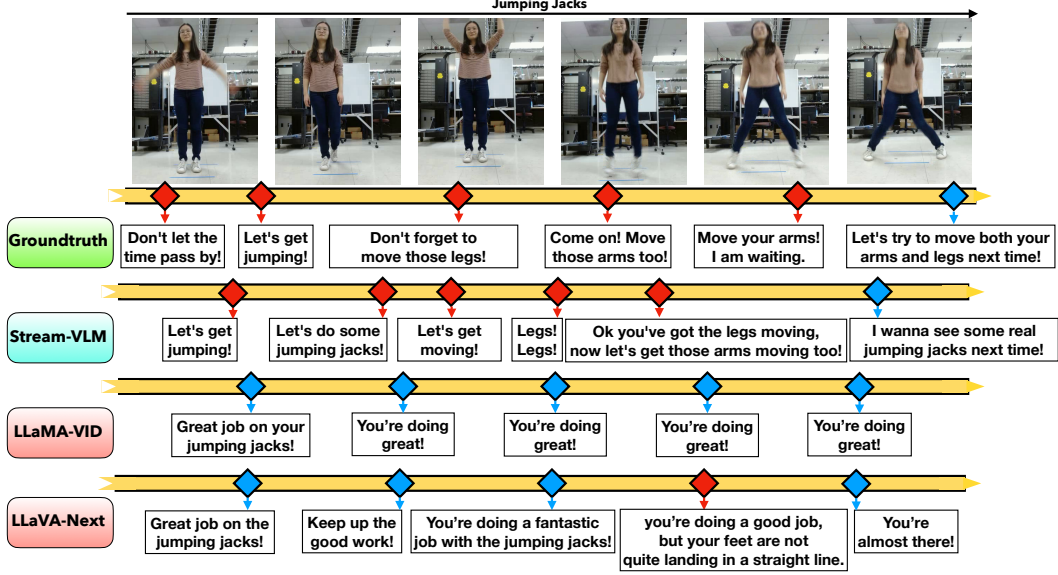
Jumping Jacks

Groundtruth

Don't let the time pass by!

Let's get jumping!

Don't forget to move those legs!

Come on! Move those arms too!

Move your arms! I am waiting.

Let's try to move both your arms and legs next time!

Stream-VLM

Let's get jumping!

Let's do some jumping jacks!

Let's get moving!

Legs! Legs!

Ok you've got the legs moving, now let's get those arms moving too!

I wanna see some real jumping jacks next time!

LLaMA-VID

Great job on your jumping jacks!

You're doing great!

You're doing great!

You're doing great!

You're doing great!

LLaVA-Next

Great job on the jumping jacks!

Keep up the good work!

You're doing a fantastic job with the jumping jacks!

you're doing a good job, but your feet are not quite landing in a straight line.

You're almost there!